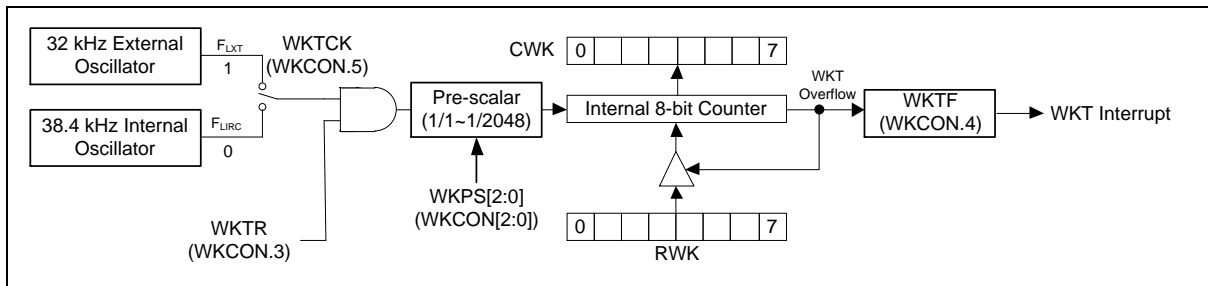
32 kHz External Oscillator

$F_{LXT}$

1

WKTCK (WKCON.5)

38.4 kHz Internal Oscillator

$F_{LIRC}$

0

WKTR (WKCON.3)

Pre-scalar (1/1~1/2048)

WKPS[2:0] (WKCON[2:0])

CWK

| 0 | | | | | | | 7 |
|---|---|---|---|---|---|---|---|

Internal 8-bit Counter

| 0 | | | | | | | 7 |
|---|---|---|---|---|---|---|---|

RWK

WKT Overflow

WKTF (WKCON.4)

WKT Interrupt